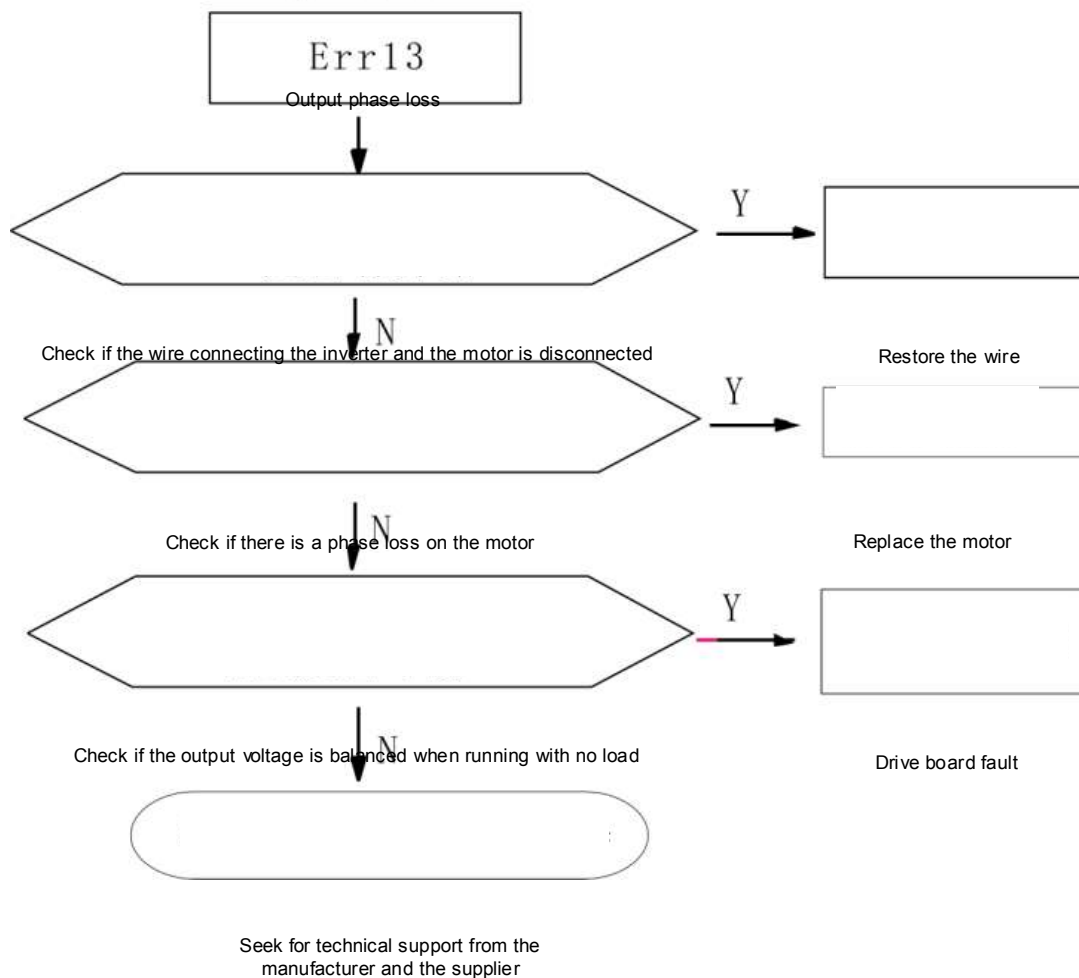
Err13

Output phase loss

Y

N

Check if the wire connecting the inverter and the motor is disconnected

Restore the wire

Y

N

Check if there is a phase loss on the motor

Replace the motor

Y

N

Check if the output voltage is balanced when running with no load

Drive board fault

Seek for technical support from the manufacturer and the supplier